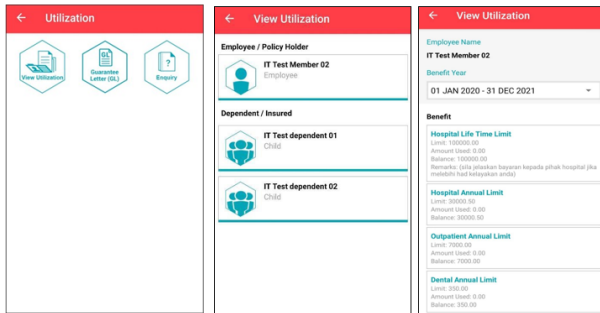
← Utilization

View Utilization

GL

Guarantee Letter (GL)

?

Enquiry

← View Utilization

Employee / Policy Holder

IT Test Member 02
Employee

Dependent / Insured

IT Test dependent 01
Child

IT Test dependent 02
Child

← View Utilization

Employee Name
IT Test Member 02

Benefit Year
01 JAN 2020 - 31 DEC 2021

Benefit

Hospital Life Time Limit
Limit: 100000.00
Amount Used: 0.00
Balance: 100000.00
Remarks: (sila jelaskan bayaran kepada pihak hospital jika melebihi had kelayakan anda)

Hospital Annual Limit
Limit: 30000.50
Amount Used: 0.00
Balance: 30000.50

Outpatient Annual Limit
Limit: 7000.00
Amount Used: 0.00
Balance: 7000.00

Dental Annual Limit
Limit: 350.00
Amount Used: 0.00
Balance: 350.00